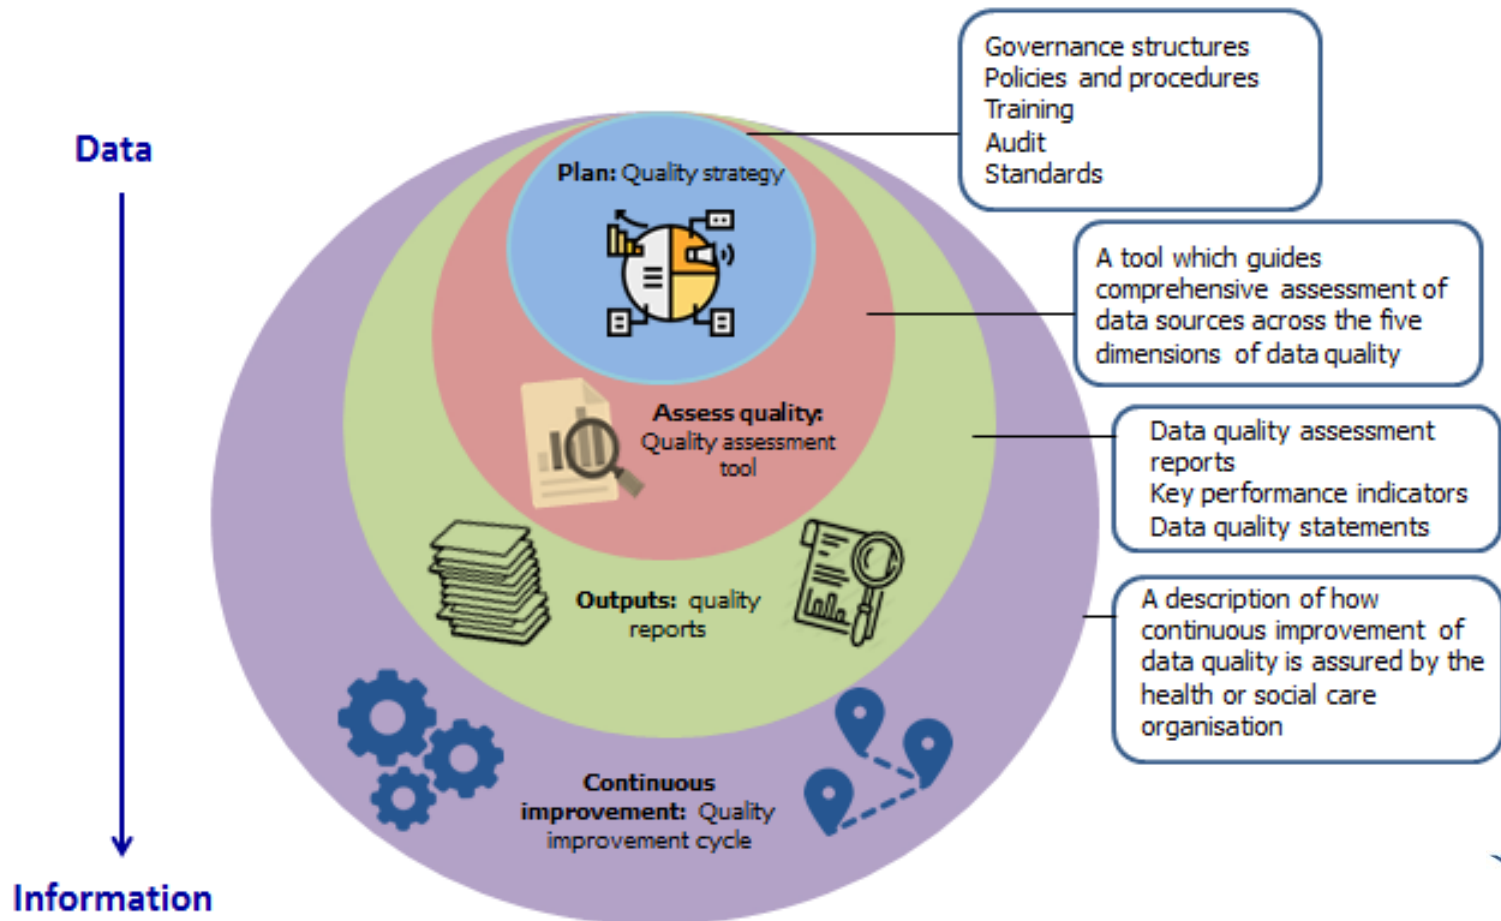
Data

Information

Plan: Quality strategy

Assess quality: Quality assessment tool

Outputs: quality reports

Continuous improvement: Quality improvement cycle

Governance structures
Policies and procedures
Training
Audit
Standards

A tool which guides comprehensive assessment of data sources across the five dimensions of data quality

Data quality assessment reports
Key performance indicators
Data quality statements

A description of how continuous improvement of data quality is assured by the health or social care organisation